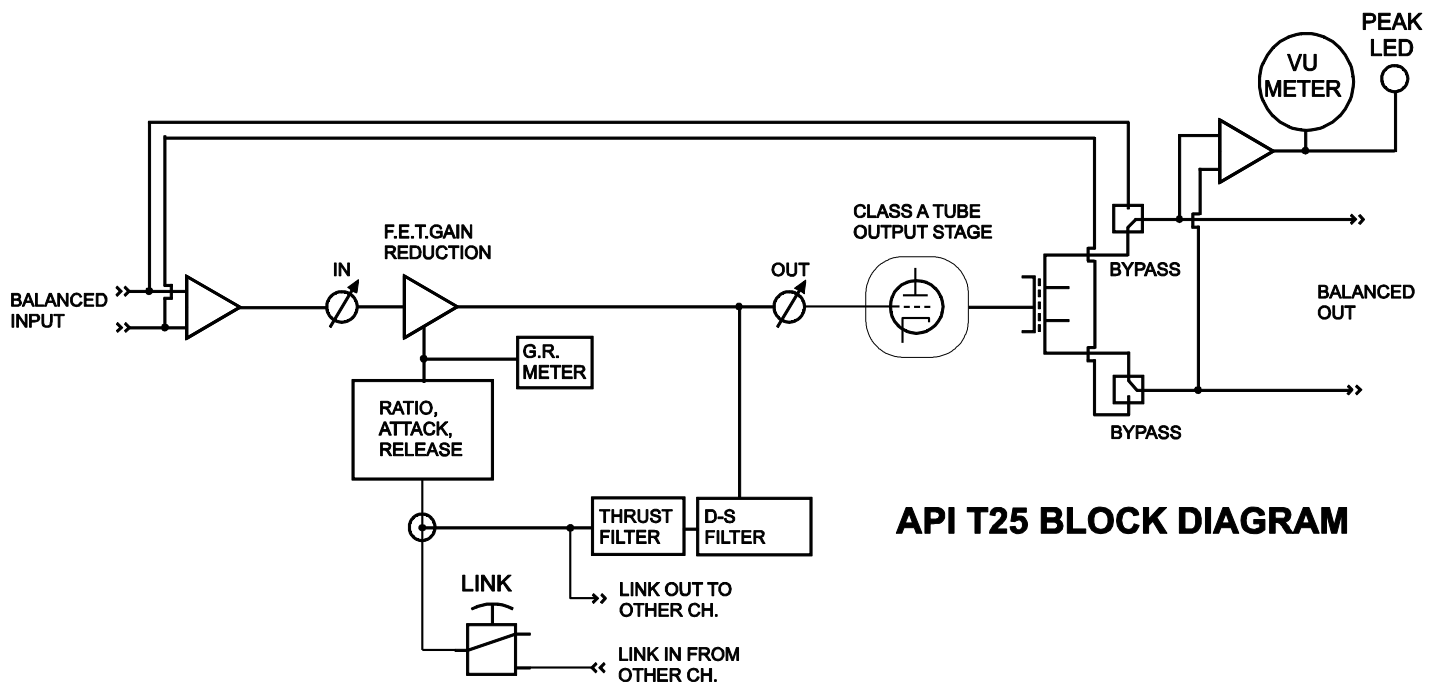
PEAK LED

VU METER

CLASS A TUBE OUTPUT STAGE

F.E.T.GAIN REDUCTION

IN

OUT

BYPASS

BALANCED INPUT

BALANCED OUT

G.R. METER

RATIO, ATTACK, RELEASE

BYPASS

THRUST FILTER

D-S FILTER

API T25 BLOCK DIAGRAM

LINK

LINK OUT TO OTHER CH.

LINK IN FROM OTHER CH.